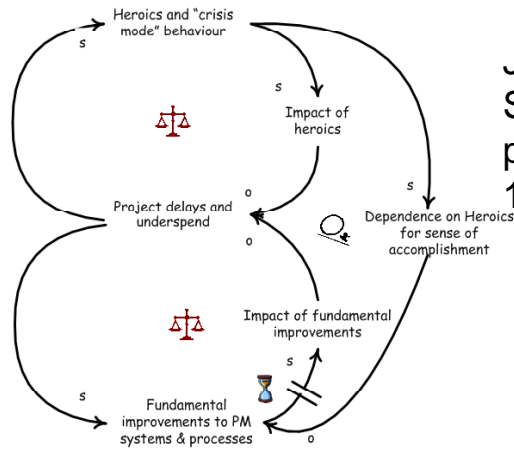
Heroics and "crisis mode" behaviour

s

s

Impact of heroics

o

Project delays and underspend

o

s

Dependence on Heroics for sense of accomplishment

Impact of fundamental improvements

s

s

Fundamental improvements to PM systems & processes

o

J
S
p
1